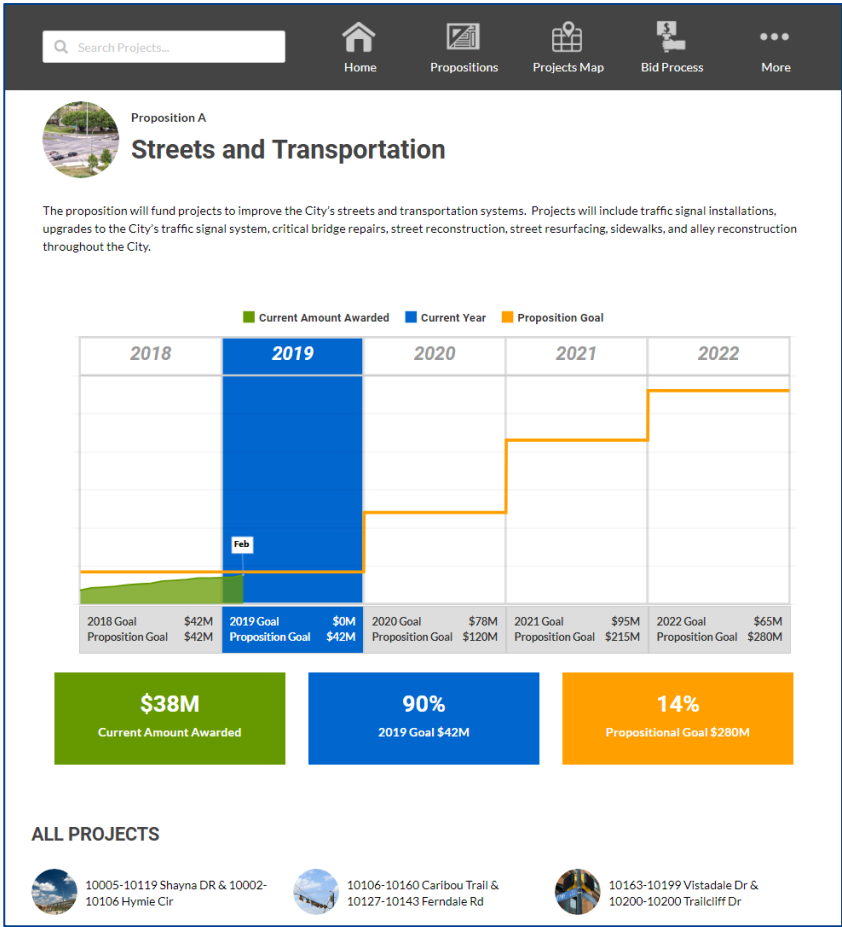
Search Projects...

Home
Propositions
Projects Map
Bid Process
More

Proposition A

Streets and Transportation

The proposition will fund projects to improve the City's streets and transportation systems. Projects will include traffic signal installations, upgrades to the City's traffic signal system, critical bridge repairs, street reconstruction, street resurfacing, sidewalks, and alley reconstruction throughout the City.

Current Amount Awarded   Current Year   Proposition Goal

| 2018 | 2019 | 2020 | 2021 | 2022 |
|---|---|---|---|---|

Feb

| 2018 Goal $42M | 2019 Goal $0M | 2020 Goal $78M | 2021 Goal $95M | 2022 Goal $65M |
|---|---|---|---|---|
| Proposition Goal $42M | Proposition Goal $42M | Proposition Goal $120M | Proposition Goal $215M | Proposition Goal $280M |

$38M
Current Amount Awarded

90%
2019 Goal $42M

14%
Propositional Goal $280M

ALL PROJECTS

10005-10119 Shayna DR & 10002-10106 Hymie Cir

10106-10160 Caribou Trail & 10127-10143 Ferndale Rd

10163-10199 Vistadale Dr & 10200-10200 Trailcliff Dr